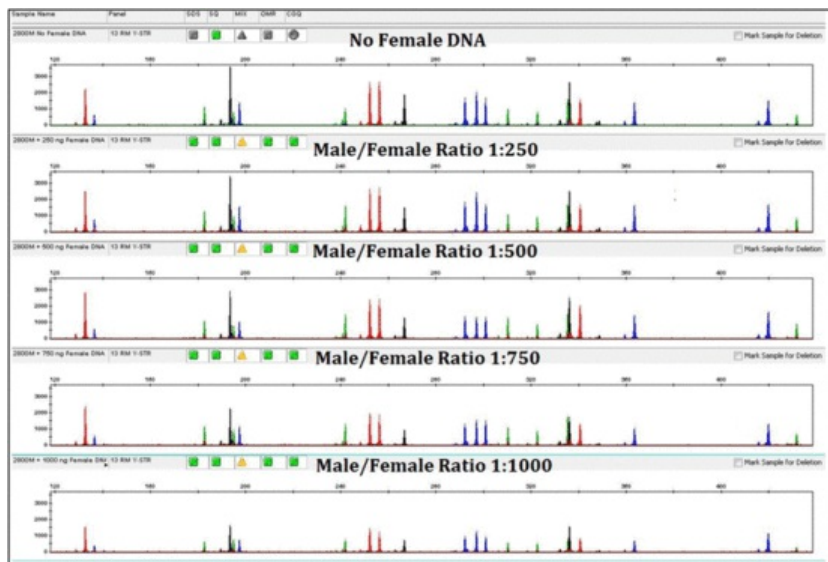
Sample Name | Panel | SOS | SQ | MIX | OMR | CCQ

2800M No Female DNA | 13 RM Y-STR

No Female DNA

Mark Sample for Deletion

120 | 180 | 240 | 300 | 360 | 420

3000
2000
1000
0

2800M + 250 ng Female DNA | 13 RM Y-STR

Male/Female Ratio 1:250

Mark Sample for Deletion

120 | 180 | 240 | 300 | 360 | 420

3000
2000
1000
0

2800M + 500 ng Female DNA | 13 RM Y-STR

Male/Female Ratio 1:500

Mark Sample for Deletion

120 | 180 | 240 | 300 | 360 | 420

3000
2000
1000
0

2800M + 750 ng Female DNA | 13 RM Y-STR

Male/Female Ratio 1:750

Mark Sample for Deletion

120 | 180 | 240 | 300 | 360 | 420

3000
2000
1000
0

2800M + 1000 ng Female DNA | 13 RM Y-STR

Male/Female Ratio 1:1000

Mark Sample for Deletion

120 | 180 | 240 | 300 | 360 | 420

3000
2000
1000
0